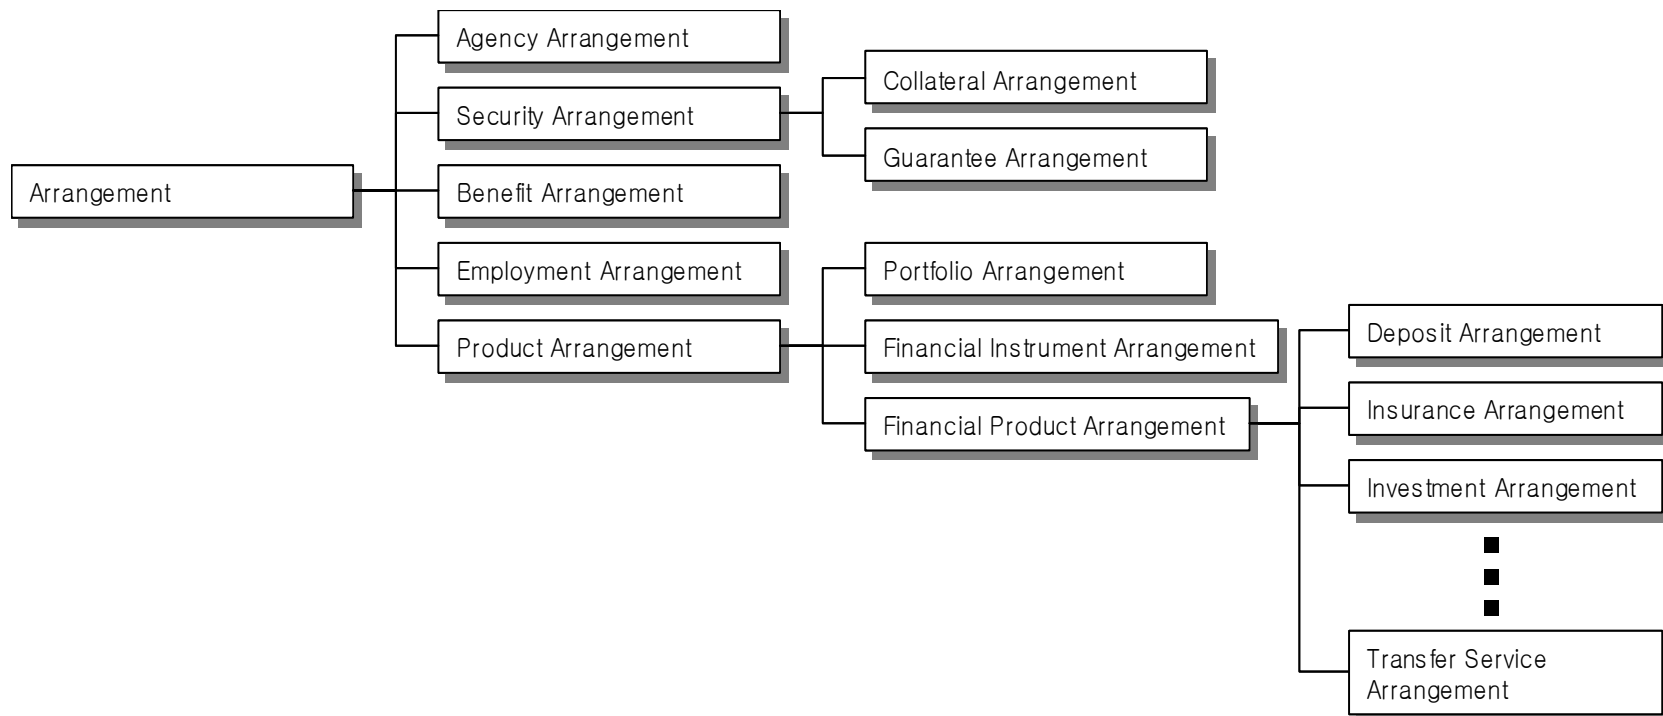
Arrangement

Agency Arrangement

Security Arrangement

Collateral Arrangement

Guarantee Arrangement

Benefit Arrangement

Employment Arrangement

Product Arrangement

Portfolio Arrangement

Financial Instrument Arrangement

Financial Product Arrangement

Deposit Arrangement

Insurance Arrangement

Investment Arrangement

Transfer Service Arrangement